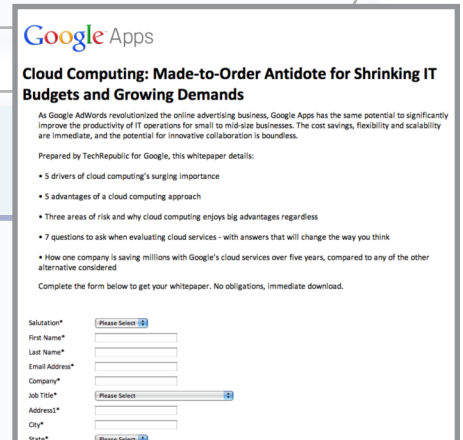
Google Apps

Cloud Computing: Made-to-Order Antidote for Shrinking IT Budgets and Growing Demands

As Google AdWords revolutionized the online advertising business, Google Apps has the same potential to significantly improve the productivity of IT operations for small to mid-size businesses. The cost savings, flexibility and scalability are immediate, and the potential for innovative collaboration is boundless.

Prepared by TechRepublic for Google, this whitepaper details:

• 5 drivers of cloud computing's surging importance

• 5 advantages of a cloud computing approach

• Three areas of risk and why cloud computing enjoys big advantages regardless

• 7 questions to ask when evaluating cloud services - with answers that will change the way you think

• How one company is saving millions with Google's cloud services over five years, compared to any of the other alternative considered

Complete the form below to get your whitepaper. No obligations, immediate download.

Salutation* Please Select
First Name*
Last Name*
Email Address*
Company*
Job Title* Please Select
Address1*
City*
State* Please Select